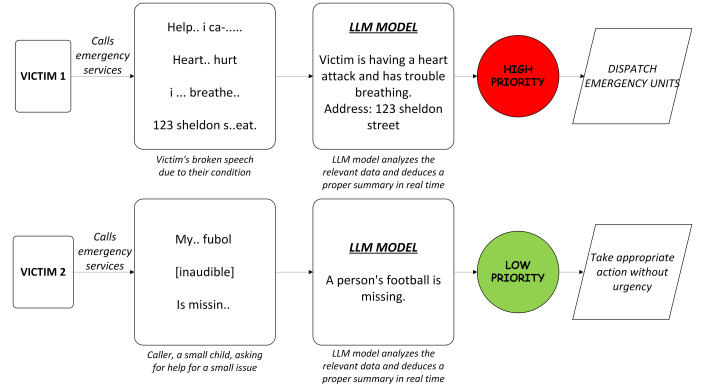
VICTIM 1

Calls emergency services

Help.. i ca-.....

Heart.. hurt

i ... breathe..

123 sheldon s..eat.

Victim's broken speech due to their condition

LLM MODEL

Victim is having a heart attack and has trouble breathing.
Address: 123 sheldon street

LLM model analyzes the relevant data and deduces a proper summary in real time

HIGH PRIORITY

DISPATCH EMERGENCY UNITS

VICTIM 2

Calls emergency services

My.. fubol

[inaudible]

Is missin..

Caller, a small child, asking for help for a small issue

LLM MODEL

A person's football is missing.

LLM model analyzes the relevant data and deduces a proper summary in real time

LOW PRIORITY

Take appropriate action without urgency